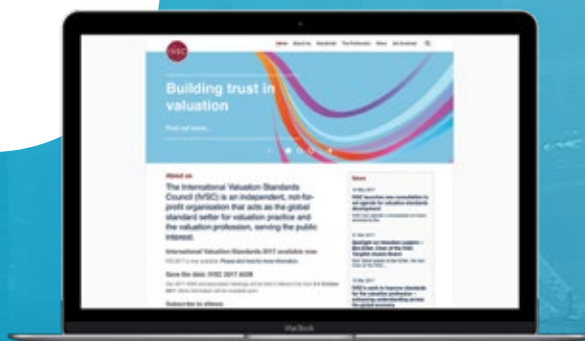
IVSC

Home About Us Standards The Profession News Get Involved

Building trust in valuation

Find out more

About us

The International Valuation Standards Council (IVSC) is an independent, not-for-profit organisation that acts as the global standard setter for valuation practice and the valuation profession, serving the public interest.

International Valuation Standards 2017 available now

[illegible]

Save the date: IVSC 2017 AGM

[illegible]

Subscribe to eNews

News

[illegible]

IVSC launches new consultation to set agenda for valuation standards development

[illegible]

Spotlight on Valuation Leaders – Ben Elder, Chair of the IVSC Tangible Assets Board

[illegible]

IVSC's work to improve standards for the valuation profession – enhancing understanding across the global economy

MacBook